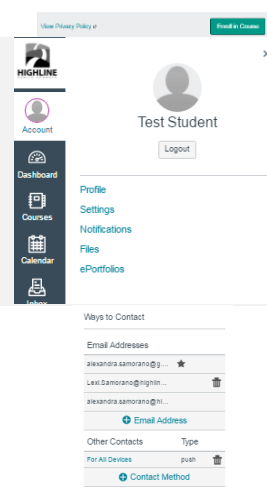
View Privacy Policy

Enroll in Course

HIGHLINE

Account

Dashboard

Courses

Calendar

Inbox

×

Test Student

Logout

Profile

Settings

Notifications

Files

ePortfolios

Ways to Contact

Email Addresses

alexandra.samorano@g...

Lexi.Samorano@highlin...

alexandra.samorano@hi...

Email Address

Other Contacts

Type

For All Devices

push

Contact Method